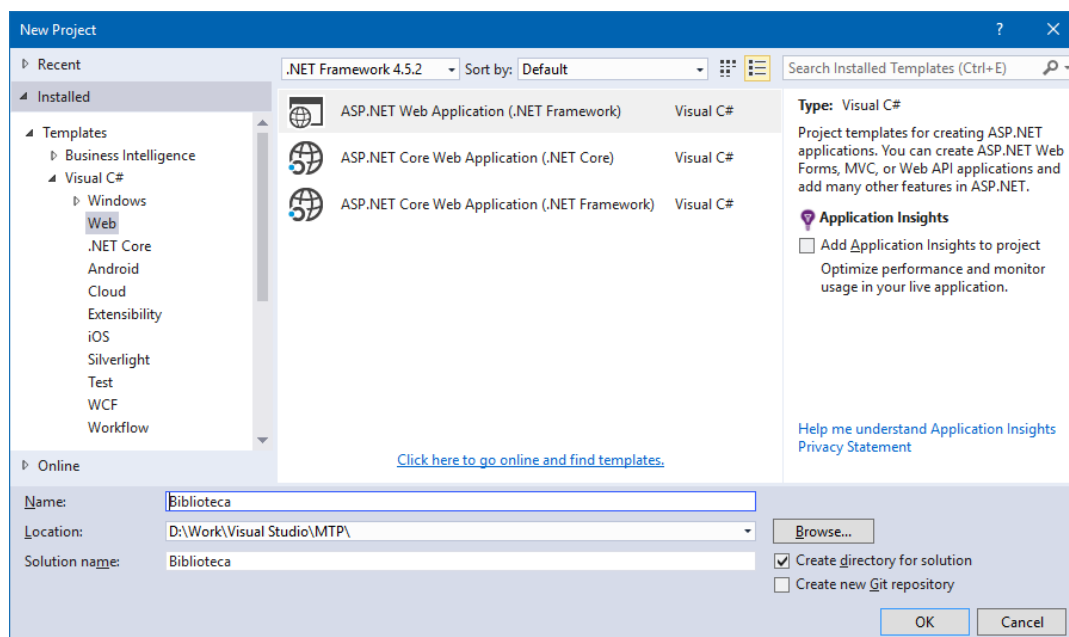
New Project
?
✕

▷ Recent
◢ Installed
◢ Templates
▷ Business Intelligence
◢ Visual C#
▷ Windows
Web
.NET Core
Android
Cloud
Extensibility
iOS
Silverlight
Test
WCF
Workflow
▷ Online

.NET Framework 4.5.2
Sort by:
Default

ASP.NET Web Application (.NET Framework) Visual C#
ASP.NET Core Web Application (.NET Core) Visual C#
ASP.NET Core Web Application (.NET Framework) Visual C#

Click here to go online and find templates.

Search Installed Templates (Ctrl+E)

Type: Visual C#
Project templates for creating ASP.NET applications. You can create ASP.NET Web Forms, MVC, or Web API applications and add many other features in ASP.NET.

Application Insights
Add Application Insights to project
Optimize performance and monitor usage in your live application.

Help me understand Application Insights
Privacy Statement

Name: Biblioteca
Location: D:\Work\Visual Studio\MTP\
Browse...
Solution name: Biblioteca
☑ Create directory for solution
Create new Git repository
OK
Cancel